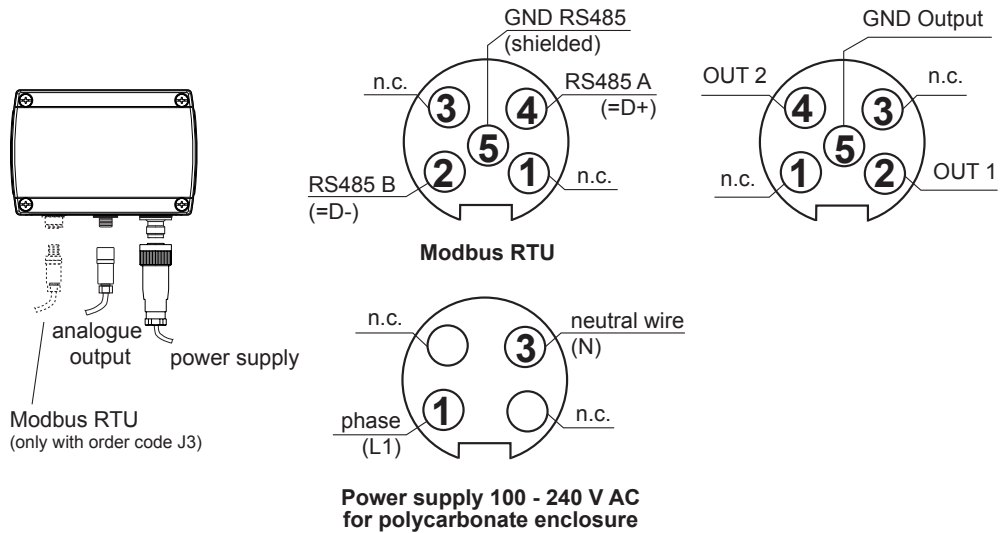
analogue output
power supply
Modbus RTU
(only with order code J3)

GND RS485
(shielded)
n.c.
3
5
4
RS485 A
(=D+)
RS485 B
(=D-)
2
1
n.c.

Modbus RTU

GND Output
OUT 2
4
5
3
n.c.
n.c.
1
2
OUT 1

n.c.
3
neutral wire
(N)
phase
(L1)
1
n.c.

Power supply 100 - 240 V AC
for polycarbonate enclosure